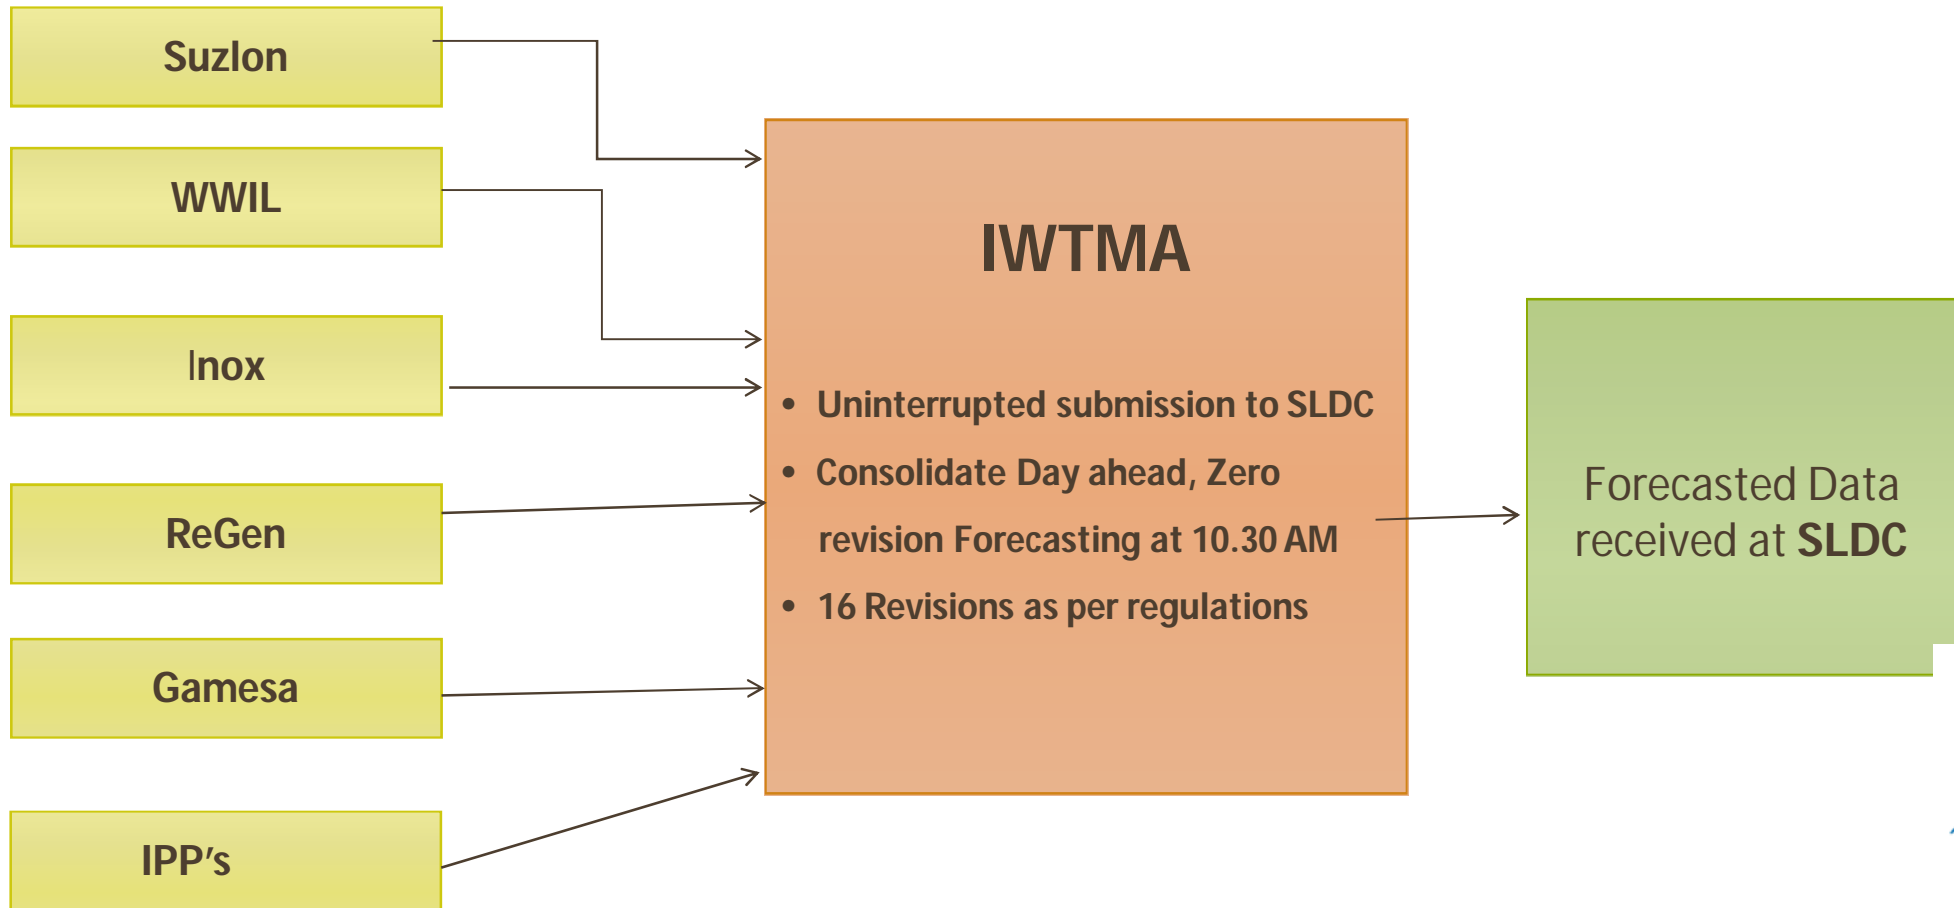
Suzlon

WWIL

Inox

ReGen

Gamesa

IPP's

IWTMA

- Uninterrupted submission to SLDC
- Consolidate Day ahead, Zero revision Forecasting at 10.30 AM
- 16 Revisions as per regulations

Forecasted Data received at SLDC